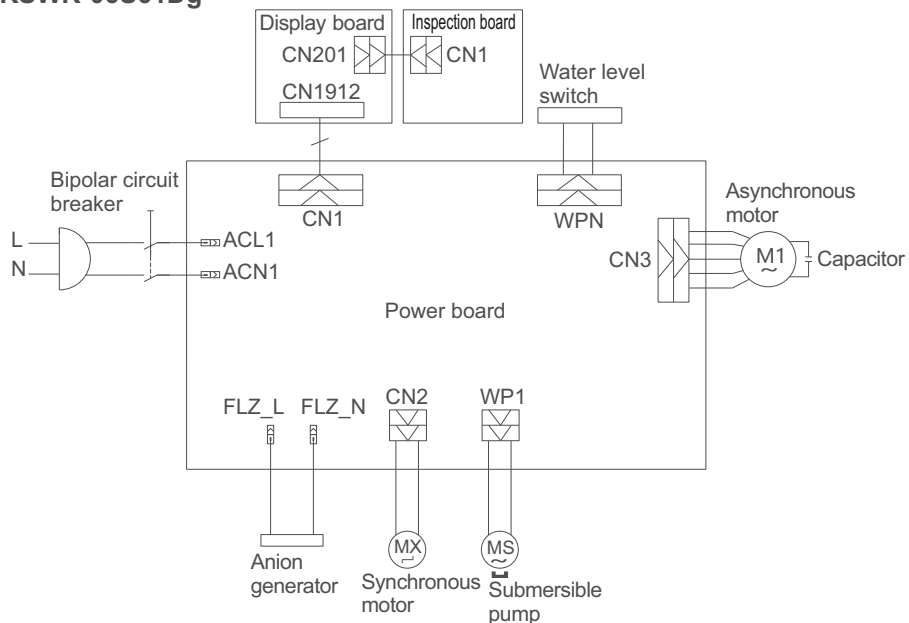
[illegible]

Display board
CN201
Inspection board
CN1
CN1912

Water level switch

Bipolar circuit breaker
L
N
ACL1
ACN1
CN1
WPN
Asynchronous motor
CN3
M1
Capacitor

Power board

FLZ_L
FLZ_N
CN2
WP1

Anion generator
MX
Synchronous motor
MS
Submersible pump